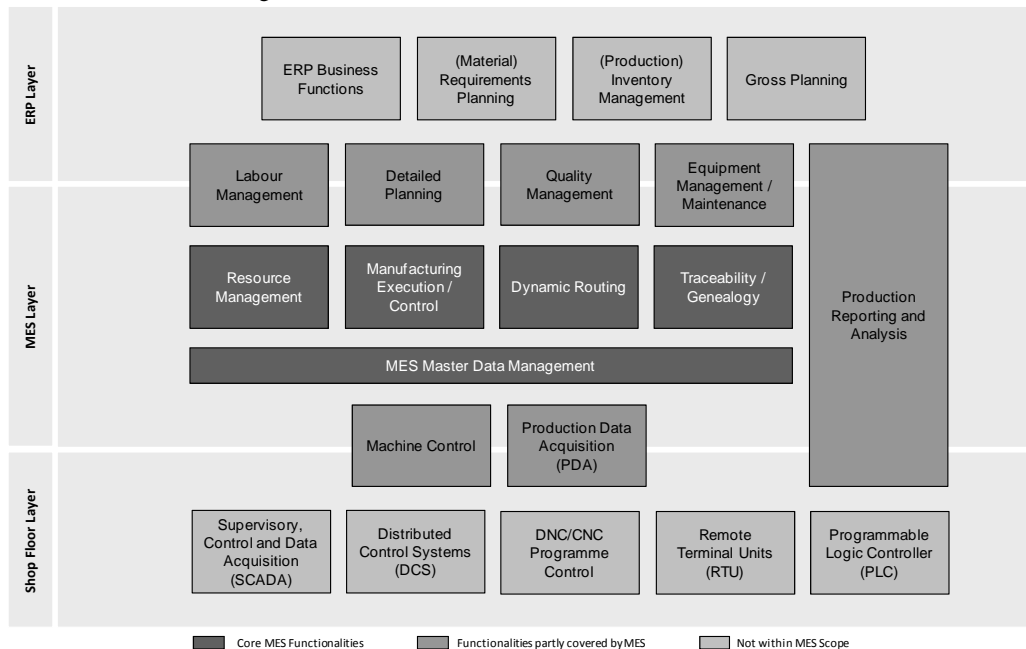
ERP Layer

ERP Business Functions

(Material) Requirements Planning

(Production) Inventory Management

Gross Planning

MES Layer

Labour Management

Detailed Planning

Quality Management

Equipment Management / Maintenance

Production Reporting and Analysis

Resource Management

Manufacturing Execution / Control

Dynamic Routing

Traceability / Genealogy

MES Master Data Management

Machine Control

Production Data Acquisition (PDA)

Shop Floor Layer

Supervisory, Control and Data Acquisition (SCADA)

Distributed Control Systems (DCS)

DNC/CNC Programme Control

Remote Terminal Units (RTU)

Programmable Logic Controller (PLC)

Core MES Functionalities

Functionalities partly covered by MES

Not within MES Scope